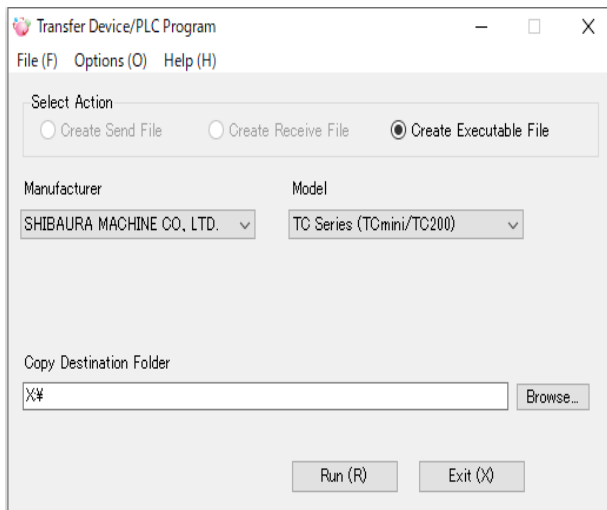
Transfer Device/PLC Program

File (F) Options (O) Help (H)

Select Action

Create Send File

Create Receive File

Create Executable File

Manufacturer

SHIBAURA MACHINE CO., LTD.

Model

TC Series (TCmini/TC200)

Copy Destination Folder

X¥

Browse...

Run (R)

Exit (X)